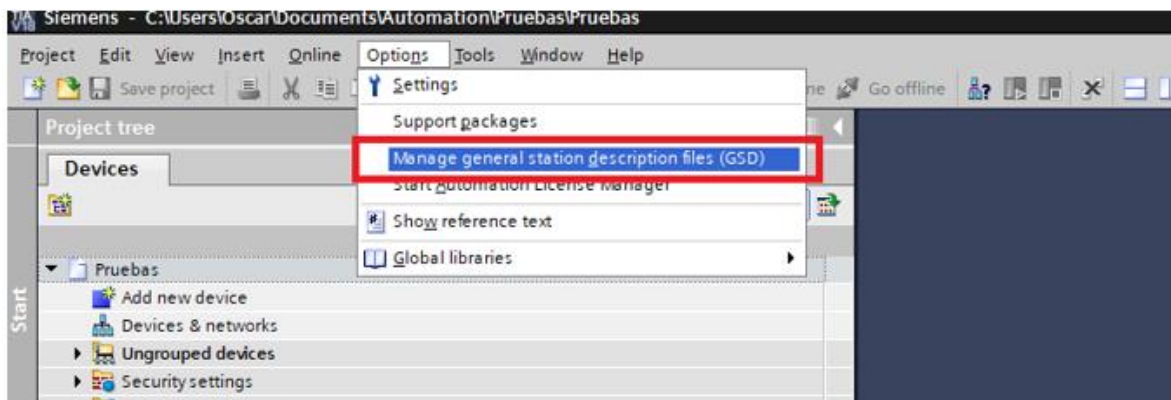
Siemens - C:\Users\Oscar\Documents\Automation\Pruebas\Pruebas

Project Edit View Insert Online Options Tools Window Help

Save project

Settings

Support packages

Manage general station description files (GSD)

Start Automation License Manager

Show reference text

Global libraries

ne Go offline

Project tree

Devices

Pruebas

Add new device

Devices & networks

Ungrouped devices

Security settings

Start